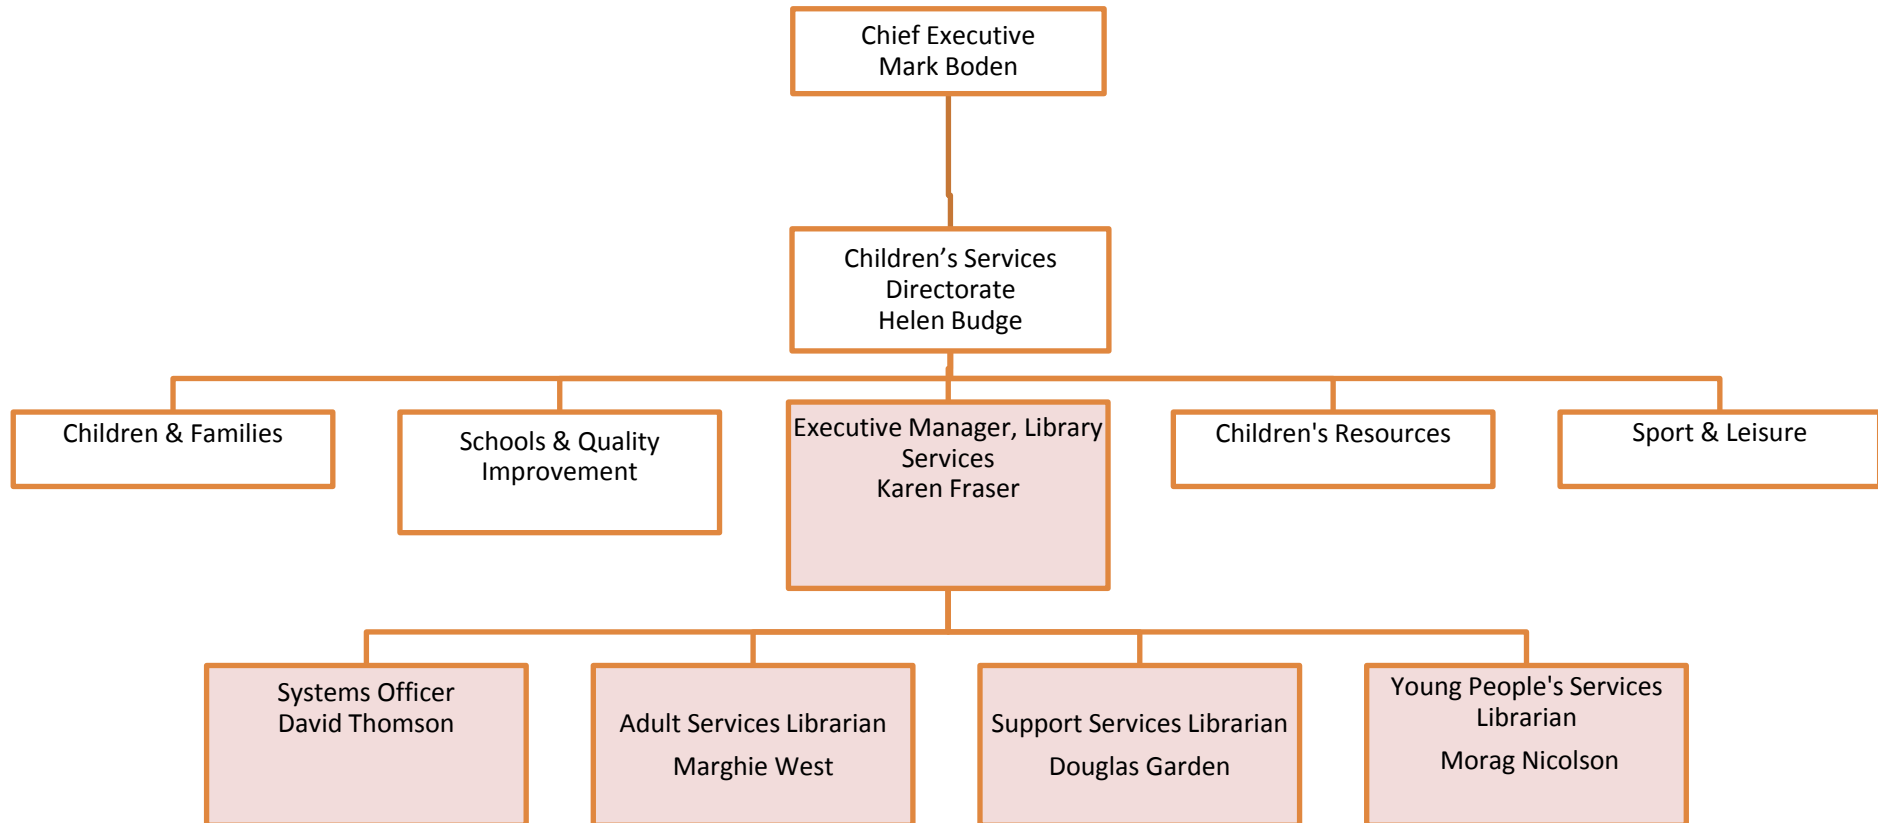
Chief Executive
Mark Boden

Children’s Services
Directorate
Helen Budge

Children & Families

Schools & Quality
Improvement

Executive Manager, Library
Services
Karen Fraser

Children's Resources

Sport & Leisure

Systems Officer
David Thomson

Adult Services Librarian

Marghie West

Support Services Librarian

Douglas Garden

Young People's Services
Librarian

Morag Nicolson